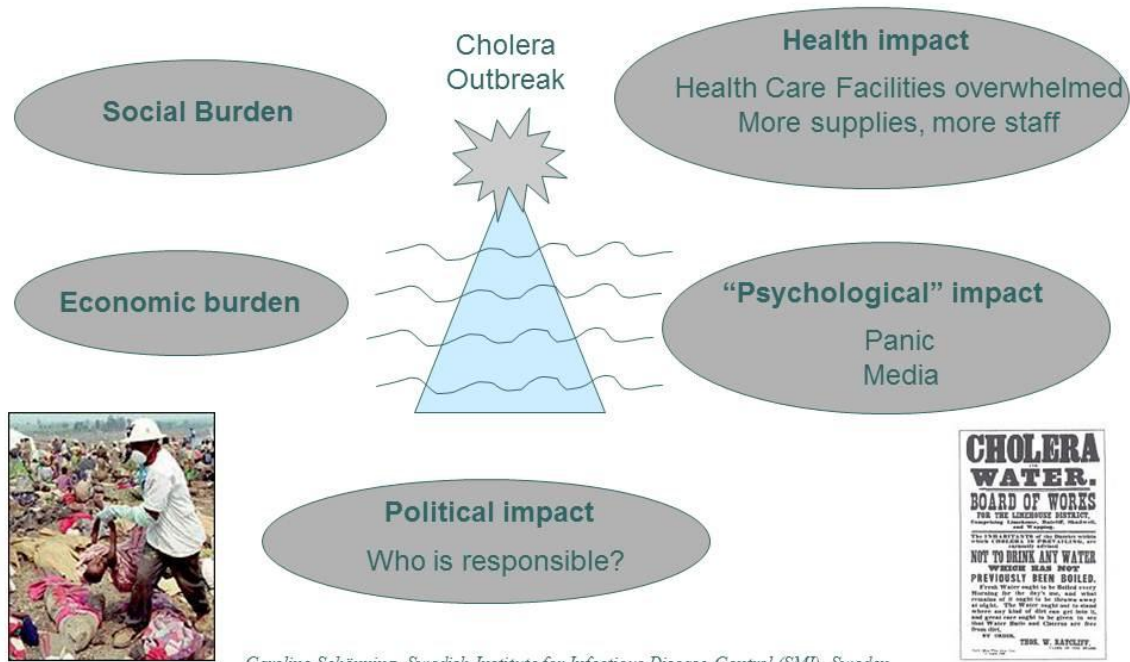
Cholera Outbreak

Social Burden

Health impact

Health Care Facilities overwhelmed
More supplies, more staff

Economic burden

"Psychological" impact

Panic
Media

Political impact

Who is responsible?

CHOLERA
WATER.
BOARD OF WORKS
FOR THE LIMEHOUSE DISTRICT,
Comprising Limehouse, Ratcliff, Shadwell, and Wapping.
The INHABITANTS of the District within which CHOLERA IS PREVAILING, are earnestly advised
NOT TO DRINK ANY WATER
WHICH HAS NOT
PREVIOUSLY BEEN BOILED.
Fresh Water ought to be Boiled every Morning for the day's use, and what remains of it ought to be thrown away at night. The Water ought not to stand where any kind of dirt can get into it, and great care ought to be given to see that Water Butts and Cisterns are free from dirt.
BY ORDER,
THOS. W. RATCLIFF,
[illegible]

Caroline Schönning, Swedish Institute for Infectious Disease Control (SMI), Sweden